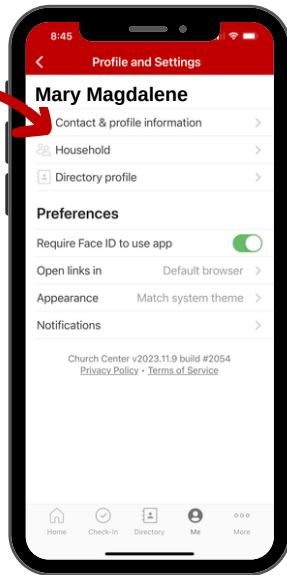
8:45

Profile and Settings

Mary Magdalene

Contact & profile information

Household

Directory profile

Preferences

Require Face ID to use app

Open links in Default browser

Appearance Match system theme

Notifications

Church Center v2023.11.9 build #2054
Privacy Policy • Terms of Service

Home Check-In Directory Me More